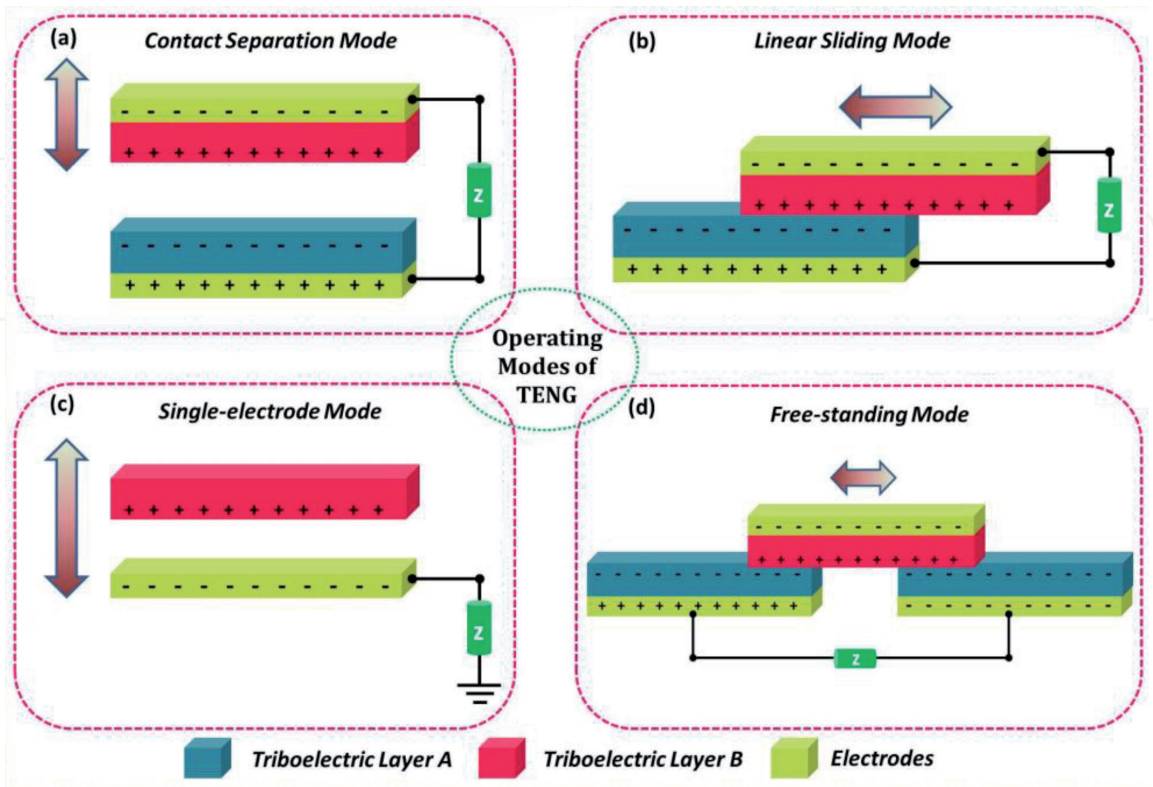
(a) Contact Separation Mode

- - - - - - - - - - - -
+ + + + + + + + + + + +
Z
- - - - - - - - - - - -
+ + + + + + + + + + + +

(b) Linear Sliding Mode

- - - - - - - - - - - -
+ + + + + + + + + + + +
Z
- - - - - - - - - - - -
+ + + + + + + + + + + +

Operating Modes of TENG

(c) Single-electrode Mode

+ + + + + + + + + + + +
- - - - - - - - - - - -
Z

(d) Free-standing Mode

- - - - - - - - - - - -
+ + + + + + + + + + + +
- - - - - - - - - - - -
+ + + + + + + + + + + +
- - - - - - - - - - - -
- - - - - - - - - - - -
Z

Triboelectric Layer A Triboelectric Layer B Electrodes